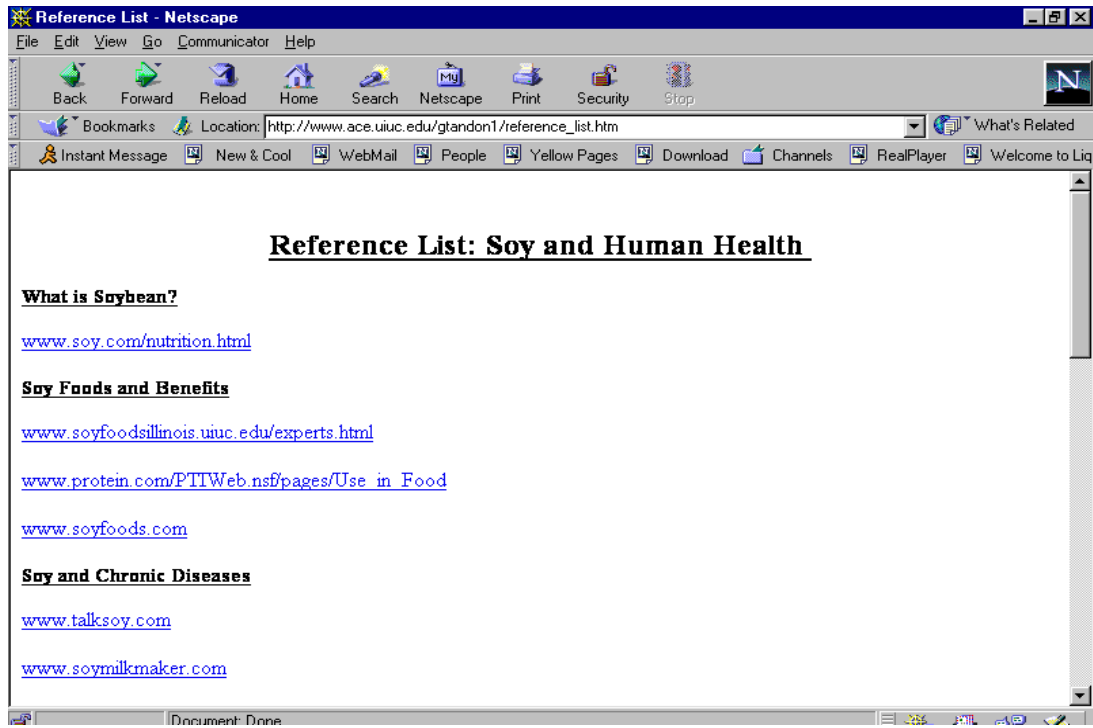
Reference List - Netscape

File Edit View Go Communicator Help

Back Forward Reload Home Search Netscape Print Security Stop

Bookmarks Location: http://www.ace.uiuc.edu/gtandon1/reference_list.htm What's Related

Instant Message New & Cool WebMail People Yellow Pages Download Channels RealPlayer Welcome to Liq

Reference List: Soy and Human Health

What is Soybean?

www.soy.com/nutrition.html

Soy Foods and Benefits

www.soyfoodsillinois.uiuc.edu/experts.html

www.protein.com/PTIWeb.nsf/pages/Use_in_Food

www.soyfoods.com

Soy and Chronic Diseases

www.talksoy.com

www.soymilkmaker.com

Document: Done